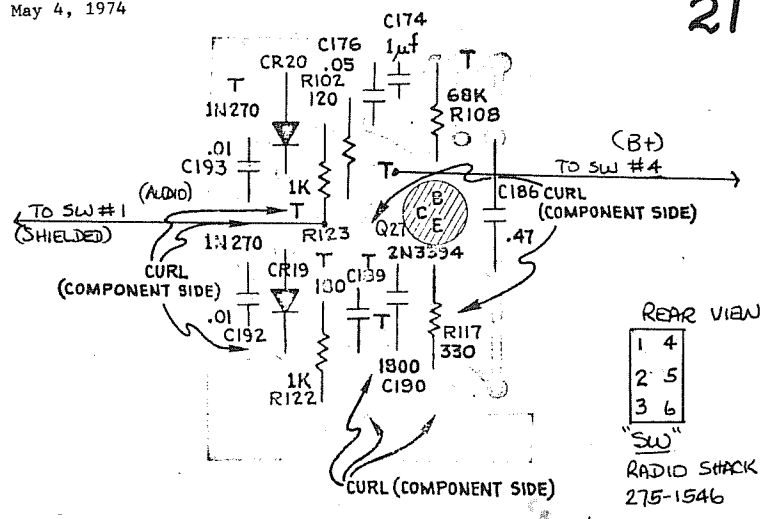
May 4, 1974

21

C174
1µf
C176
.05
CR20
R102
120
T
1N270
T
68K
R108
(B+)
TO SW #4
.01
C193
1K
T
(AUDIO)
TO SW #1
(SHIELDED)
T
R123
C
B
E
Q27
C186 CURL
(COMPONENT SIDE)
.47
1N270
2N3394
CURL
(COMPONENT SIDE)
CR19
T
130
C189
T
T
.01
C192
R117
330
1K
R122
1800
C190
CURL (COMPONENT SIDE)

REAR VIEW

| 1 | 4 |
|---|---|
| 2 | 5 |
| 3 | 6 |

"SW"
RADIO SHACK
275-1546